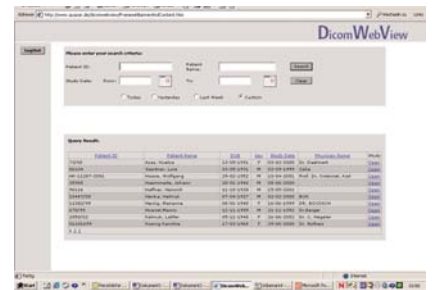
Adresse http://www.quasar.de/dicomwebview/FrameworkServlet/Default.htm

DicomWebView

Logout

Please enter your search criteria:

Patient ID:

Patient Name:

Search

Study Date: From: To:

Clear

Today Yesterday Last Week Custom

Query Results

| Patient ID | Patient Name | DOB | Sex | Study Date | Physician Name | Mode |
|---|---|---|---|---|---|---|
| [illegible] | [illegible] | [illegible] | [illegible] | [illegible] | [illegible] | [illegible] |
| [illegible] | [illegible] | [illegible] | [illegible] | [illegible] | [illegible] | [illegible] |
| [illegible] | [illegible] | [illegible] | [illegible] | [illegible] | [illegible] | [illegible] |
| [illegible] | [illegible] | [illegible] | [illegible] | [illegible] | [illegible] | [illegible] |
| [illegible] | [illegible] | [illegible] | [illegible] | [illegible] | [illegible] | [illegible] |
| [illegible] | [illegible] | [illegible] | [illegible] | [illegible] | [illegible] | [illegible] |
| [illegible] | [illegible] | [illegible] | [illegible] | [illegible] | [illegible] | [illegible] |
| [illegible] | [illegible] | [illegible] | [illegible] | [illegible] | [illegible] | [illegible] |
| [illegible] | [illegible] | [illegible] | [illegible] | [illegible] | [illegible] | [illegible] |
| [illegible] | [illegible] | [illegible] | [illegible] | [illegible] | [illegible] | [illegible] |

1 2 3

Fertig

Internet

Start